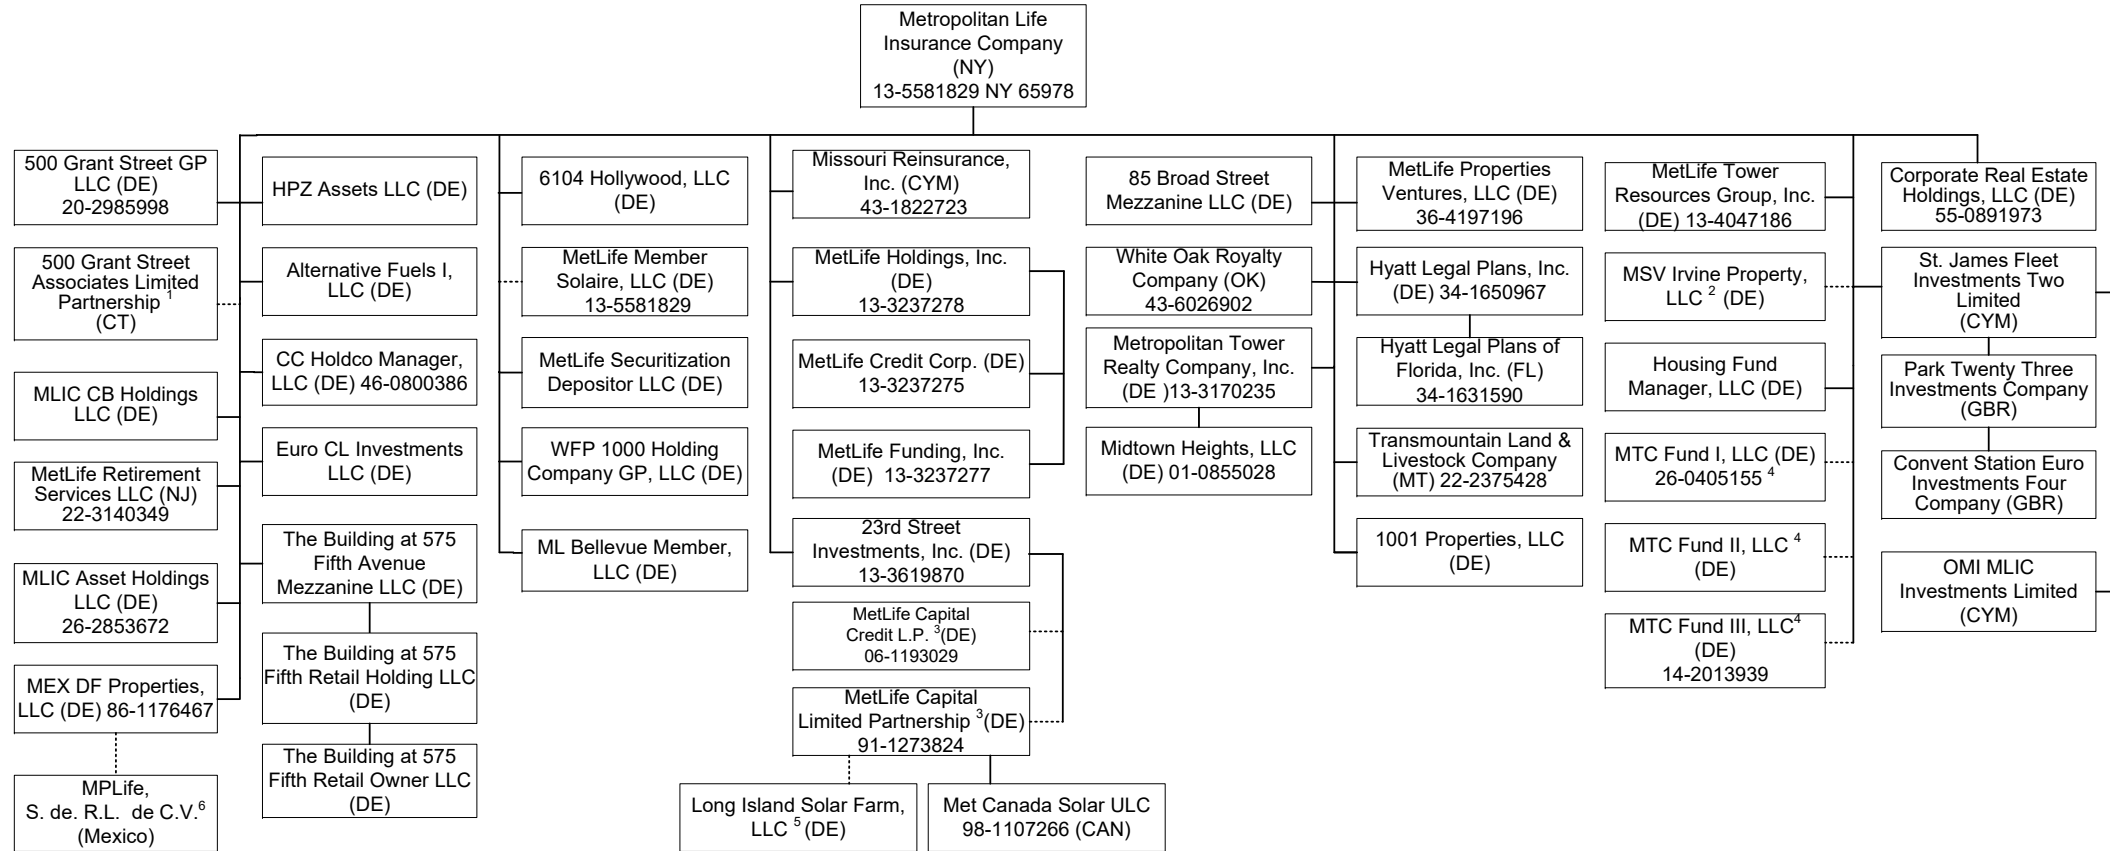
Metropolitan Life Insurance Company (NY) 13-5581829 NY 65978

500 Grant Street GP LLC (DE) 20-2985998

500 Grant Street Associates Limited Partnership $^1$ (CT)

MLIC CB Holdings LLC (DE)

MetLife Retirement Services LLC (NJ) 22-3140349

MLIC Asset Holdings LLC (DE) 26-2853672

MEX DF Properties, LLC (DE) 86-1176467

MPLife, S. de. R.L. de C.V.$^6$ (Mexico)

HPZ Assets LLC (DE)

Alternative Fuels I, LLC (DE)

CC Holdco Manager, LLC (DE) 46-0800386

Euro CL Investments LLC (DE)

The Building at 575 Fifth Avenue Mezzanine LLC (DE)

The Building at 575 Fifth Retail Holding LLC (DE)

The Building at 575 Fifth Retail Owner LLC (DE)

6104 Hollywood, LLC (DE)

MetLife Member Solaire, LLC (DE) 13-5581829

MetLife Securitization Depositor LLC (DE)

WFP 1000 Holding Company GP, LLC (DE)

ML Bellevue Member, LLC (DE)

Missouri Reinsurance, Inc. (CYM) 43-1822723

MetLife Holdings, Inc. (DE) 13-3237278

MetLife Credit Corp. (DE) 13-3237275

MetLife Funding, Inc. (DE) 13-3237277

23rd Street Investments, Inc. (DE) 13-3619870

MetLife Capital Credit L.P. $^3$(DE) 06-1193029

MetLife Capital Limited Partnership $^3$(DE) 91-1273824

Long Island Solar Farm, LLC $^5$ (DE)

Met Canada Solar ULC 98-1107266 (CAN)

85 Broad Street Mezzanine LLC (DE)

White Oak Royalty Company (OK) 43-6026902

Metropolitan Tower Realty Company, Inc. (DE )13-3170235

Midtown Heights, LLC (DE) 01-0855028

MetLife Properties Ventures, LLC (DE) 36-4197196

Hyatt Legal Plans, Inc. (DE) 34-1650967

Hyatt Legal Plans of Florida, Inc. (FL) 34-1631590

Transmountain Land & Livestock Company (MT) 22-2375428

1001 Properties, LLC (DE)

MetLife Tower Resources Group, Inc. (DE) 13-4047186

MSV Irvine Property, LLC $^2$ (DE)

Housing Fund Manager, LLC (DE)

MTC Fund I, LLC (DE) 26-0405155 $^4$

MTC Fund II, LLC $^4$ (DE)

MTC Fund III, LLC$^4$ (DE) 14-2013939

Corporate Real Estate Holdings, LLC (DE) 55-0891973

St. James Fleet Investments Two Limited (CYM)

Park Twenty Three Investments Company (GBR)

Convent Station Euro Investments Four Company (GBR)

OMI MLIC Investments Limited (CYM)